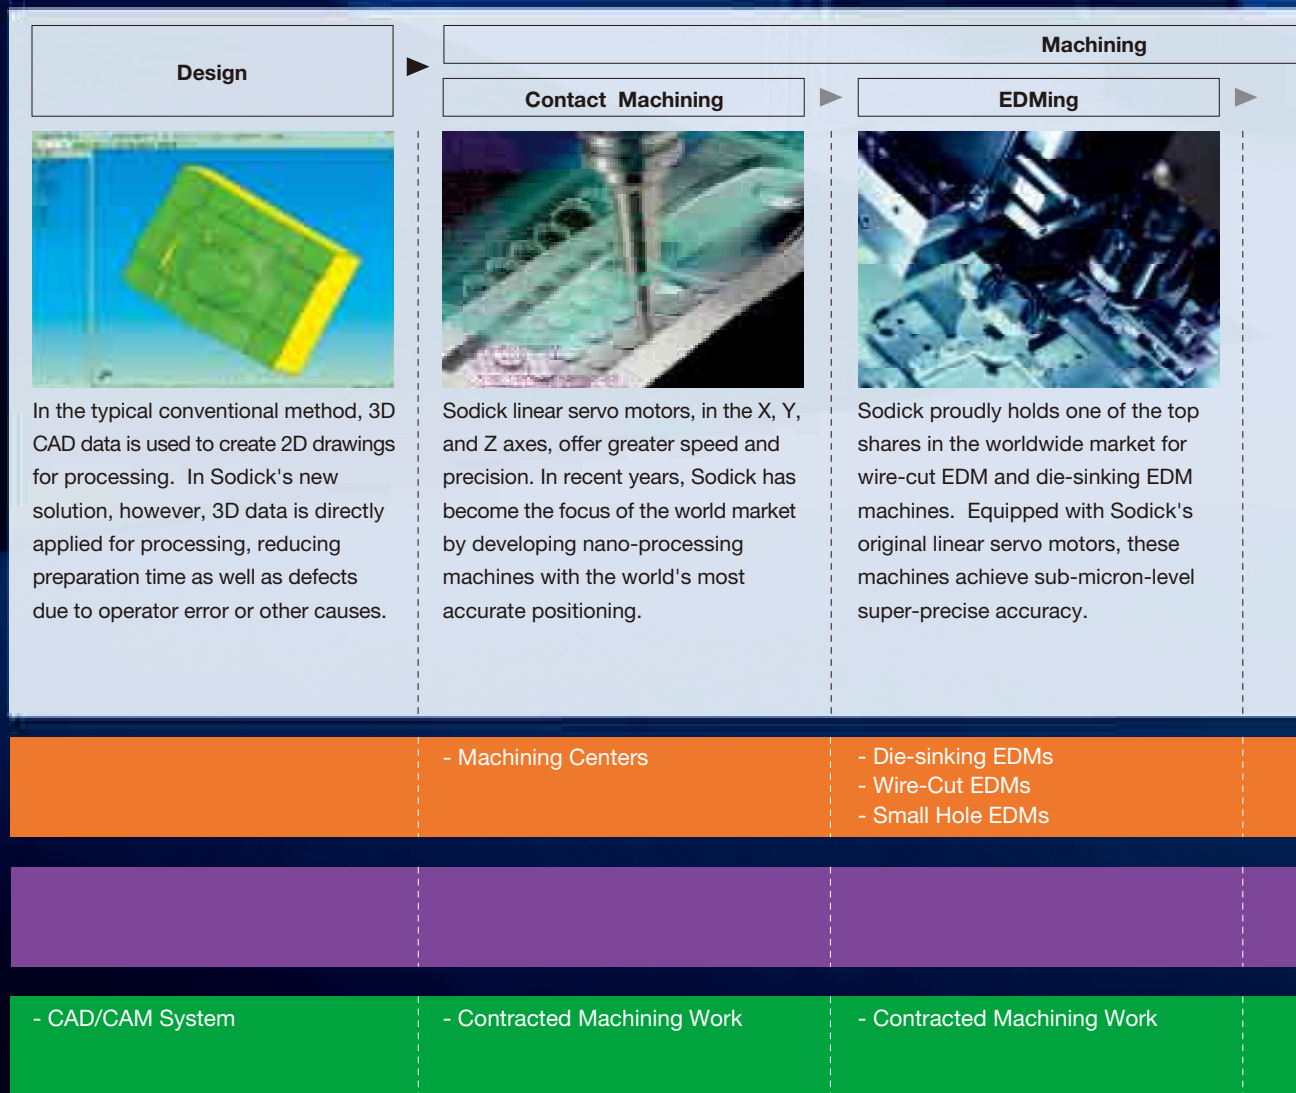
Design

Machining

Contact Machining

EDMing

In the typical conventional method, 3D CAD data is used to create 2D drawings for processing. In Sodick's new solution, however, 3D data is directly applied for processing, reducing preparation time as well as defects due to operator or other causes.

Sodick linear servo motors, in the X, Y, and Z axes, offer greater speed and precision. In recent years, Sodick has become the focus of the world market by developing nano-processing machines with the world's most accurate positioning.

Sodick proudly holds one of the top shares in the worldwide market for wire-cut EDM and die-sinking EDM machines. Equipped with Sodick's original linear servo motors, these machines achieve sub-micron-level super-precise accuracy.

- Machining Centers

- Die-sinking EDMs
- Wire-Cut EDMs
- Small Hole EDMs

- CAD/CAM System

- Contracted Machining Work

- Contracted Machining Work